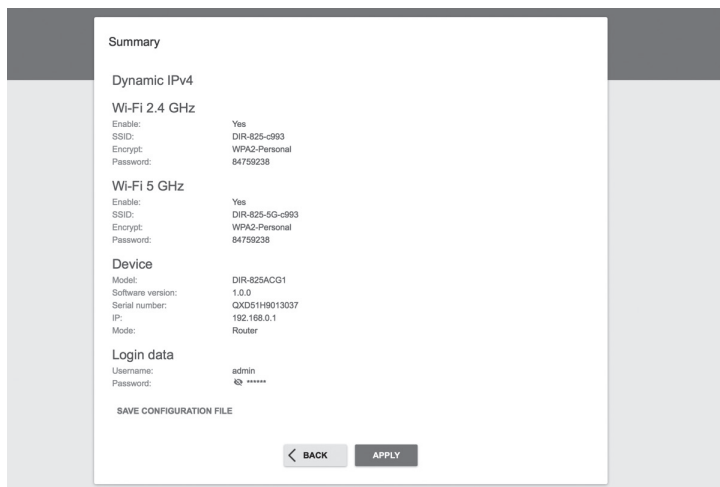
Summary

Dynamic IPv4

Wi-Fi 2.4 GHz

| | |
|---|---|
| Enable: | Yes |
| SSID: | DIR-825-c993 |
| Encrypt: | WPA2-Personal |
| Password: | 84759238 |

Wi-Fi 5 GHz

| | |
|---|---|
| Enable: | Yes |
| SSID: | DIR-825-5G-c993 |
| Encrypt: | WPA2-Personal |
| Password: | 84759238 |

Device

| | |
|---|---|
| Model: | DIR-825ACG1 |
| Software version: | 1.0.0 |
| Serial number: | QXD51H9013037 |
| IP: | 192.168.0.1 |
| Mode: | Router |

Login data

| | |
|---|---|
| Username: | admin |
| Password: | ****** |

SAVE CONFIGURATION FILE

BACK APPLY